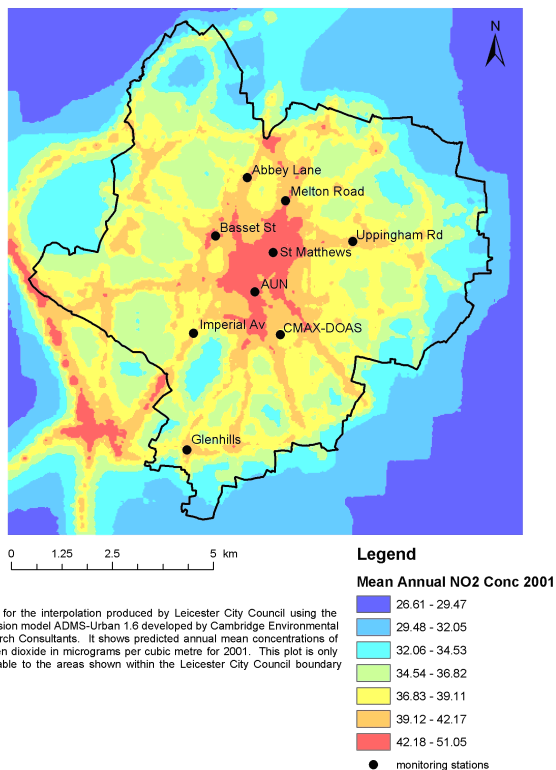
N

Abbey Lane
Melton Road
Basset St
Uppingham Rd
St Matthews
AUN
Imperial Av
CMAX-DOAS
Glenhills

0 1.25 2.5 5 km

for the interpolation produced by Leicester City Council using the sion model ADMS-Urban 1.6 developed by Cambridge Environmental rch Consultants. It shows predicted annual mean concentrations of en dioxide in micrograms per cubic metre for 2001. This plot is only able to the areas shown within the Leicester City Council boundary

Legend
Mean Annual NO2 Conc 2001
26.61 - 29.47
29.48 - 32.05
32.06 - 34.53
34.54 - 36.82
36.83 - 39.11
39.12 - 42.17
42.18 - 51.05
monitoring stations